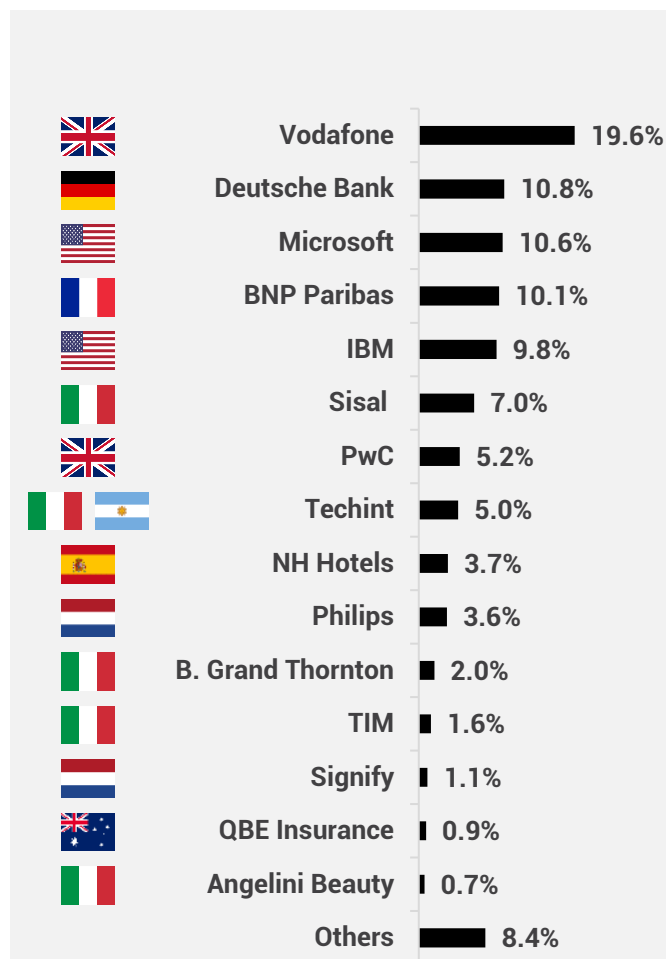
| | |
|---|---|
| Vodafone | 19.6% |
| Deutsche Bank | 10.8% |
| Microsoft | 10.6% |
| BNP Paribas | 10.1% |
| IBM | 9.8% |
| Sisal | 7.0% |
| PwC | 5.2% |
| Techint | 5.0% |
| NH Hotels | 3.7% |
| Philips | 3.6% |
| B. Grand Thornton | 2.0% |
| TIM | 1.6% |
| Signify | 1.1% |
| QBE Insurance | 0.9% |
| Angelini Beauty | 0.7% |
| Others | 8.4% |